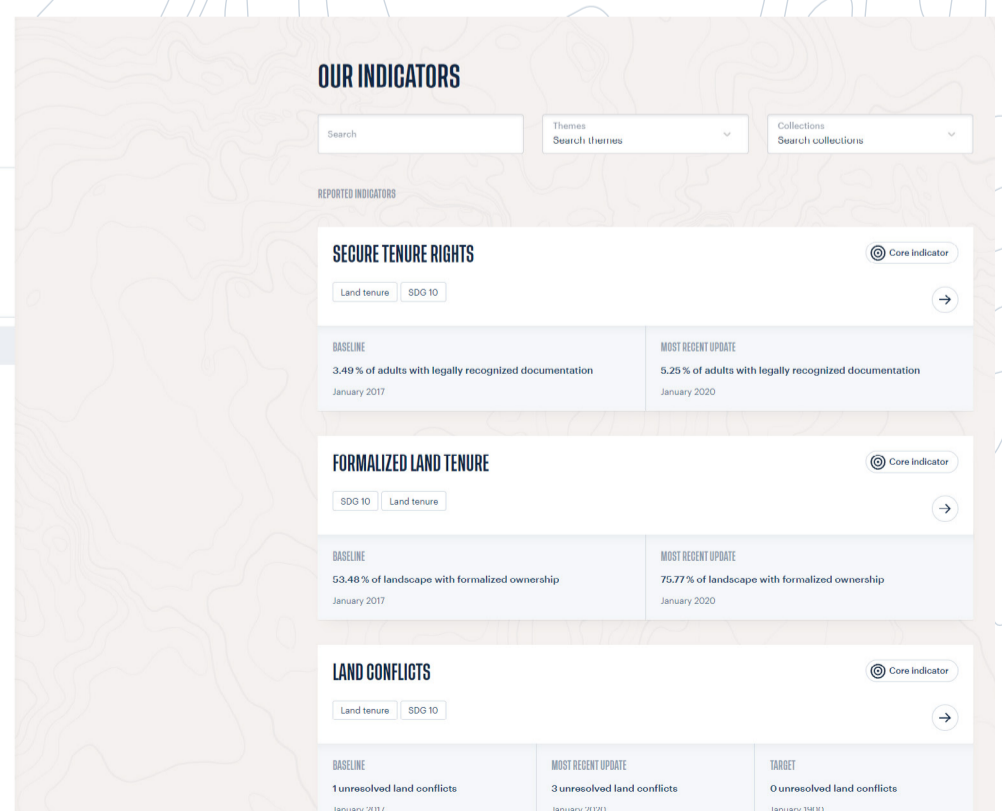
OUR INDICATORS

Search

Themes
Search themes

Collections
Search collections

REPORTED INDICATORS

SECURE TENURE RIGHTS

Core indicator

Land tenure SDG 10

BASELINE
3.49 % of adults with legally recognized documentation
January 2017

MOST RECENT UPDATE
5.25 % of adults with legally recognized documentation
January 2020

FORMALIZED LAND TENURE

Core indicator

SDG 10 Land tenure

BASELINE
53.48 % of landscape with formalized ownership
January 2017

MOST RECENT UPDATE
75.77 % of landscape with formalized ownership
January 2020

LAND CONFLICTS

Core indicator

Land tenure SDG 10

BASELINE
1 unresolved land conflicts
January 2017

MOST RECENT UPDATE
3 unresolved land conflicts
January 2020

TARGET
0 unresolved land conflicts
January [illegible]